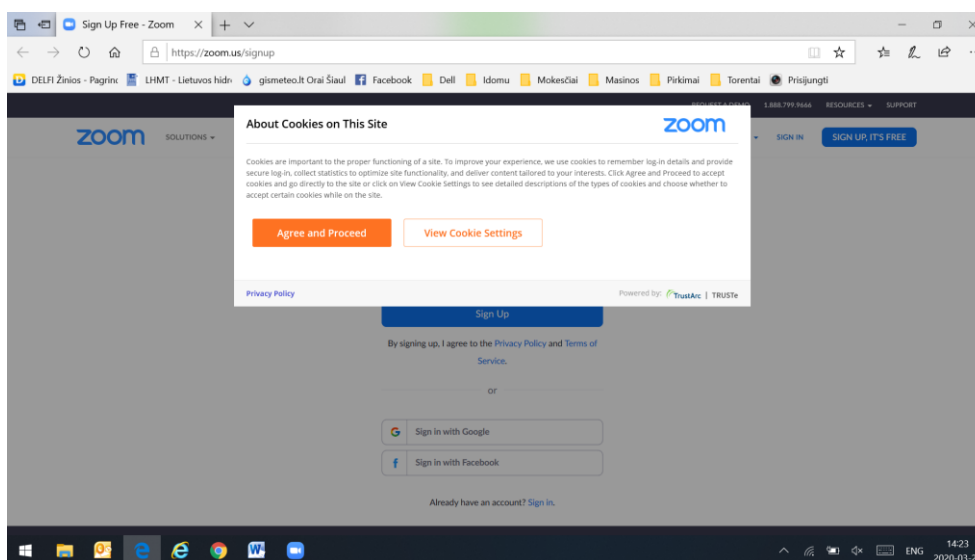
Sign Up Free - Zoom

https://zoom.us/signup

DELFI Žinios - Pagrinc | LHMT - Lietuvos hidr | gismeteo.lt Orai Šiaul | Facebook | Dell | Idomu | Mokesčiai | Masinos | Pirkimai | Torentai | Prisijungti

REQUEST A DEMO 1.888.799.9666 RESOURCES SUPPORT

zoom SOLUTIONS SIGN IN SIGN UP, IT'S FREE

About Cookies on This Site

zoom

Cookies are important to the proper functioning of a site. To improve your experience, we use cookies to remember log-in details and provide secure log-in, collect statistics to optimize site functionality, and deliver content tailored to your interests. Click Agree and Proceed to accept cookies and go directly to the site or click on View Cookie Settings to see detailed descriptions of the types of cookies and choose whether to accept certain cookies while on the site.

Agree and Proceed

View Cookie Settings

Privacy Policy

Powered by: TrustArc | TRUSTe

Sign Up

By signing up, I agree to the Privacy Policy and Terms of Service.

or

Sign in with Google

Sign in with Facebook

Already have an account? Sign in.

ENG 14:23 2020-03-